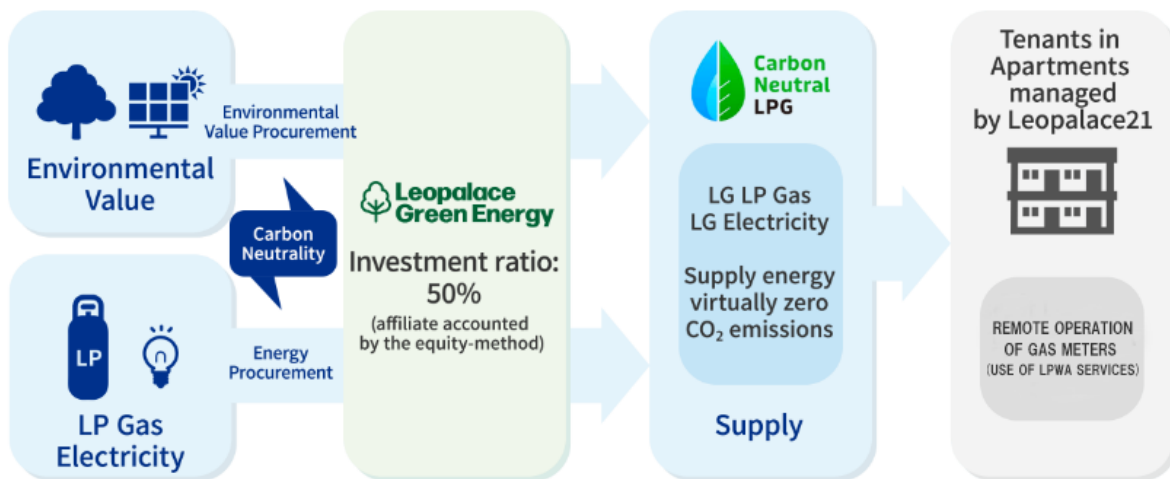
Environmental Value Procurement

Environmental Value

Carbon Neutrality

LP

LP Gas Electricity

Energy Procurement

Leopalace Green Energy

Investment ratio: 50%

(affiliate accounted by the equity-method)

Carbon Neutral LPG

LG LP Gas
LG Electricity

Supply energy virtually zero $CO_2$ emissions

Supply

Tenants in Apartments managed by Leopalace21

REMOTE OPERATION OF GAS METERS
(USE OF LPWA SERVICES)